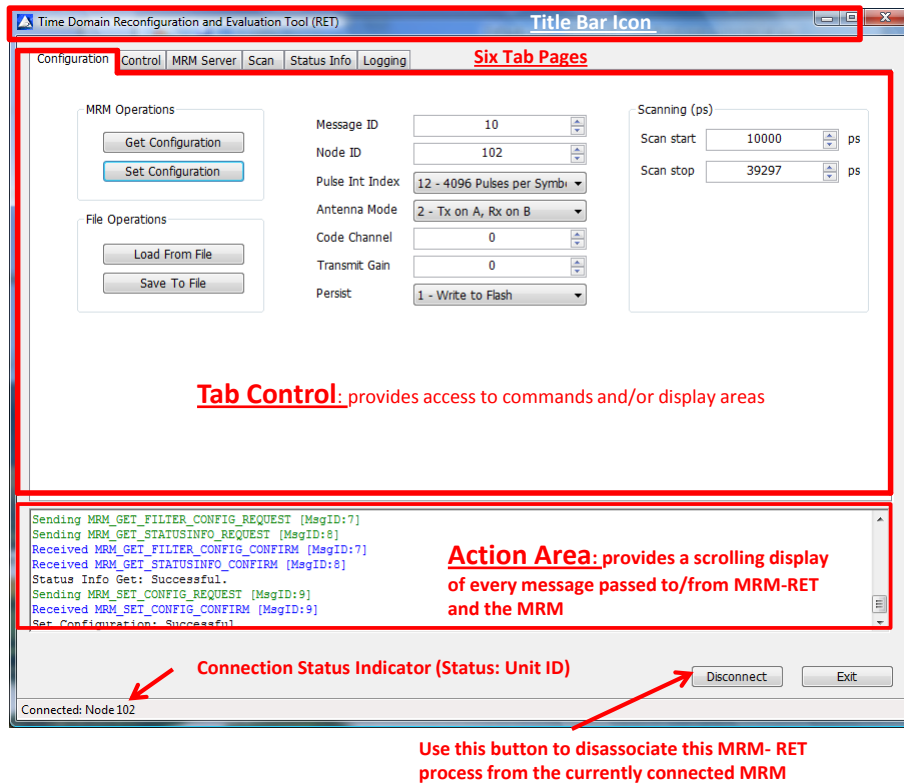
Time Domain Reconfiguration and Evaluation Tool (RET)

Title Bar Icon

Configuration | Control | MRM Server | Scan | Status Info | Logging

Six Tab Pages

MRM Operations

Get Configuration

Set Configuration

File Operations

Load From File

Save To File

Message ID 10

Node ID 102

Pulse Int Index 12 - 4096 Pulses per Symbo

Antenna Mode 2 - Tx on A, Rx on B

Code Channel 0

Transmit Gain 0

Persist 1 - Write to Flash

Scanning (ps)

Scan start 10000 ps

Scan stop 39297 ps

Tab Control: provides access to commands and/or display areas

Sending MRM_GET_FILTER_CONFIG_REQUEST [MsgID:7]
Sending MRM_GET_STATUSINFO_REQUEST [MsgID:8]
Received MRM_GET_FILTER_CONFIG_CONFIRM [MsgID:7]
Received MRM_GET_STATUSINFO_CONFIRM [MsgID:8]
Status Info Get: Successful.
Sending MRM_SET_CONFIG_REQUEST [MsgID:9]
Received MRM_SET_CONFIG_CONFIRM [MsgID:9]
Set Configuration: Successful

Action Area: provides a scrolling display of every message passed to/from MRM-RET and the MRM

Connection Status Indicator (Status: Unit ID)

Disconnect

Exit

Connected: Node 102

Use this button to disassociate this MRM- RET process from the currently connected MRM